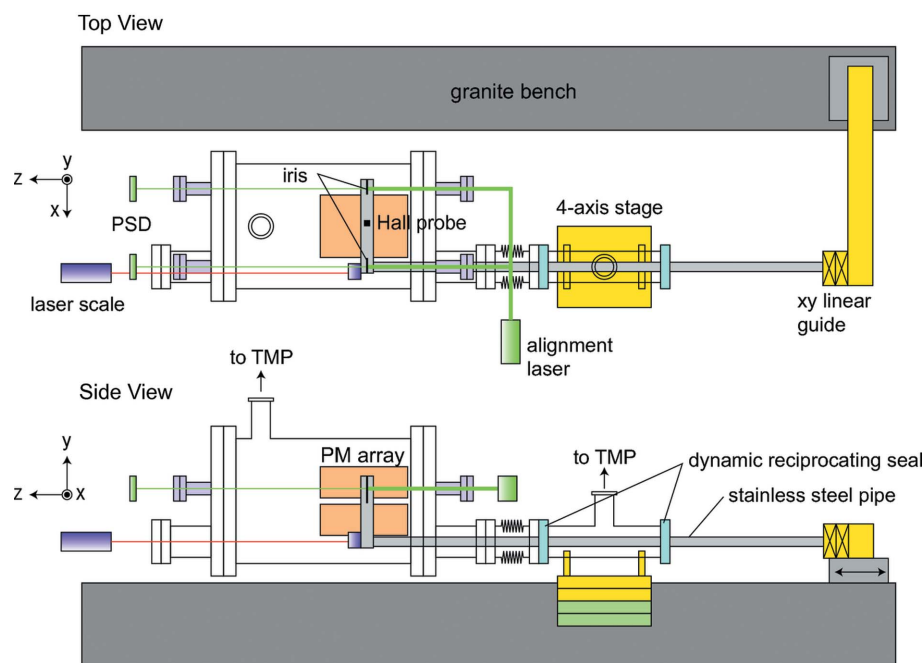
Top View

granite bench

z
y
x

PSD

iris

Hall probe

4-axis stage

laser scale

xy linear guide

alignment laser

to TMP

Side View

y
z
x

PM array

to TMP

dynamic reciprocating seal

stainless steel pipe